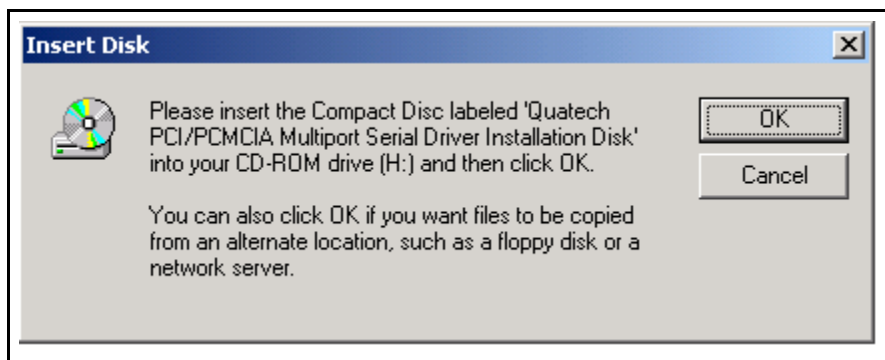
Insert Disk

×

Please insert the Compact Disc labeled 'Quatech PCI/PCMCIA Multiport Serial Driver Installation Disk' into your CD-ROM drive (H:) and then click OK.

You can also click OK if you want files to be copied from an alternate location, such as a floppy disk or a network server.

OK

Cancel